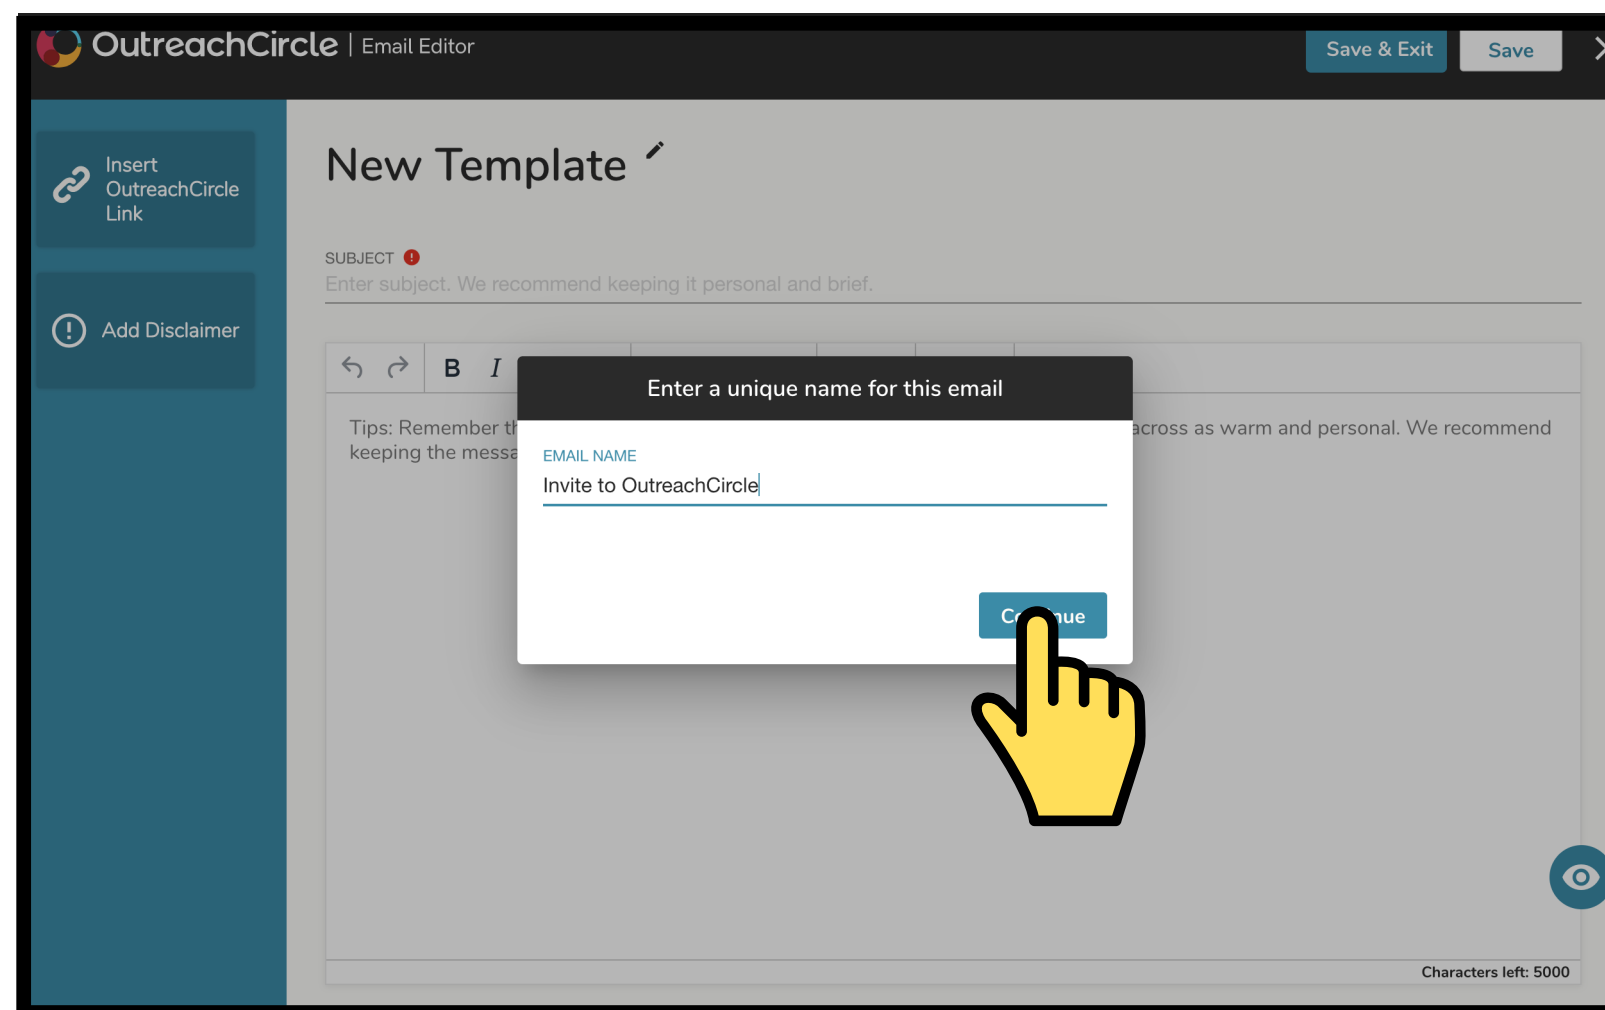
OutreachCircle | Email Editor

Save & Exit

Save

Insert OutreachCircle Link

Add Disclaimer

New Template

SUBJECT

Enter subject. We recommend keeping it personal and brief.

B I

Tips: Remember th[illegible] across as warm and personal. We recommend keeping the messa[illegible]

Enter a unique name for this email

EMAIL NAME

Invite to OutreachCircle

C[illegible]ue

Characters left: 5000